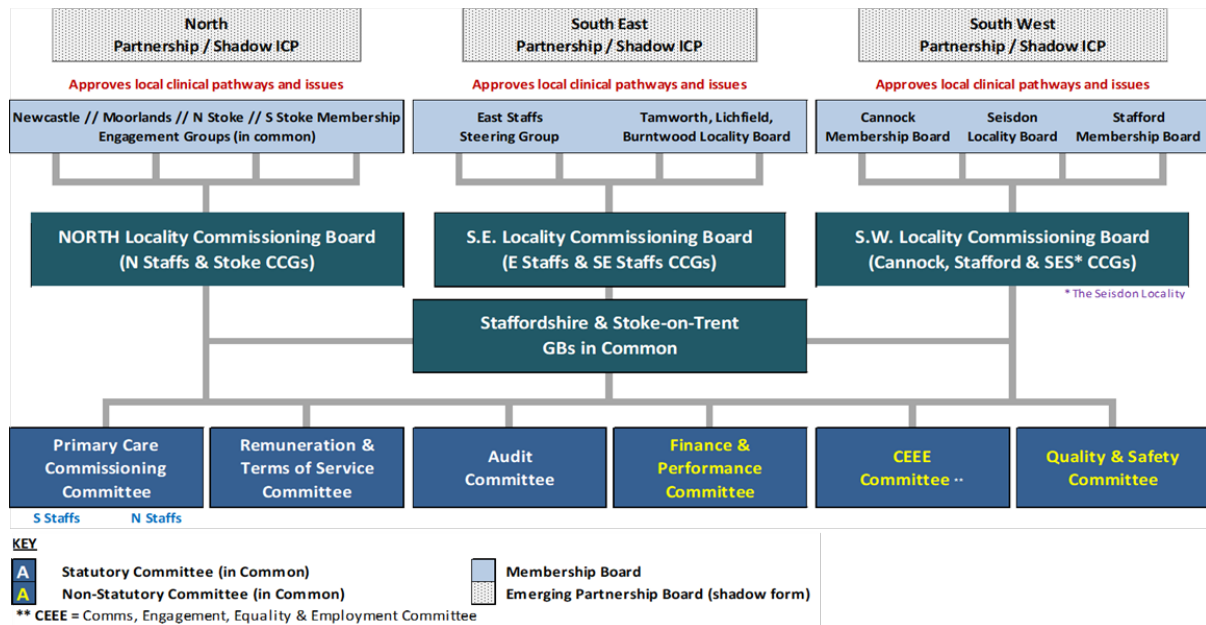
North
Partnership / Shadow ICP

South East
Partnership / Shadow ICP

South West
Partnership / Shadow ICP

Approves local clinical pathways and issues

Approves local clinical pathways and issues

Approves local clinical pathways and issues

Newcastle // Moorlands // N Stoke // S Stoke Membership Engagement Groups (in common)

East Staffs Steering Group

Tamworth, Lichfield, Burntwood Locality Board

Cannock Membership Board

Seisdon Locality Board

Stafford Membership Board

NORTH Locality Commissioning Board
(N Staffs & Stoke CCGs)

S.E. Locality Commissioning Board
(E Staffs & SE Staffs CCGs)

S.W. Locality Commissioning Board
(Cannock, Stafford & SES* CCGs)

* The Seisdon Locality

Staffordshire & Stoke-on-Trent
GBs in Common

Primary Care Commissioning Committee

S Staffs N Staffs

Remuneration & Terms of Service Committee

Audit Committee

Finance & Performance Committee

CEEE Committee ··

Quality & Safety Committee

KEY

A Statutory Committee (in Common)

A Non-Statutory Committee (in Common)

Membership Board

Emerging Partnership Board (shadow form)

** CEEE = Comms, Engagement, Equality & Employment Committee